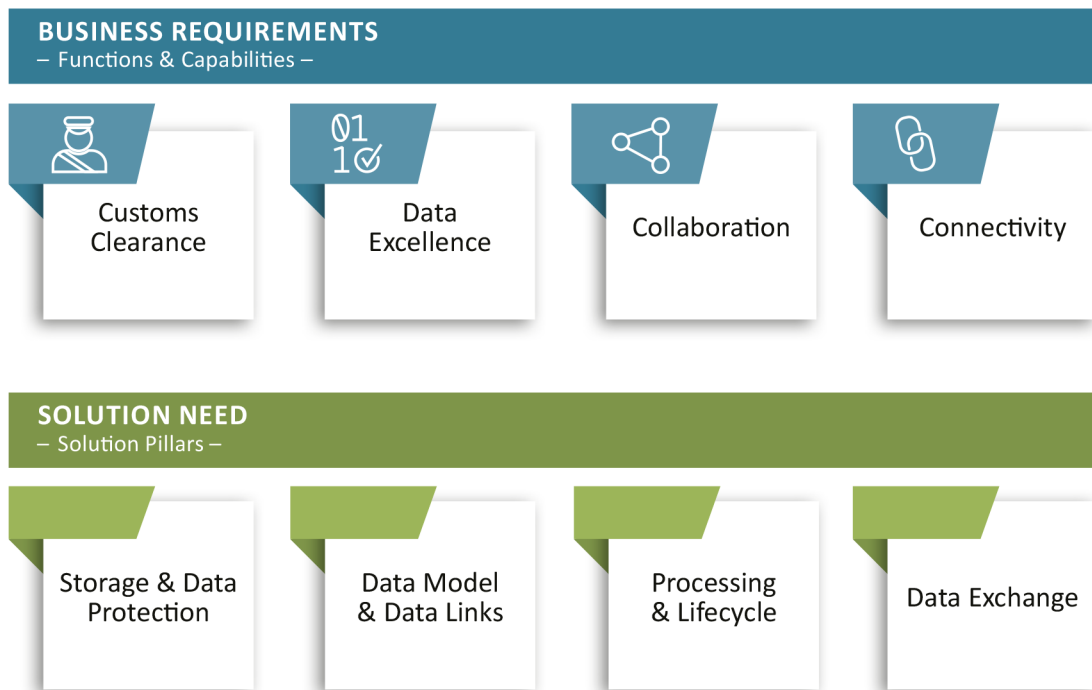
BUSINESS REQUIREMENTS
– Functions & Capabilities –

01
10

Customs Clearance

Data Excellence

Collaboration

Connectivity

SOLUTION NEED
– Solution Pillars –

Storage & Data Protection

Data Model & Data Links

Processing & Lifecycle

Data Exchange